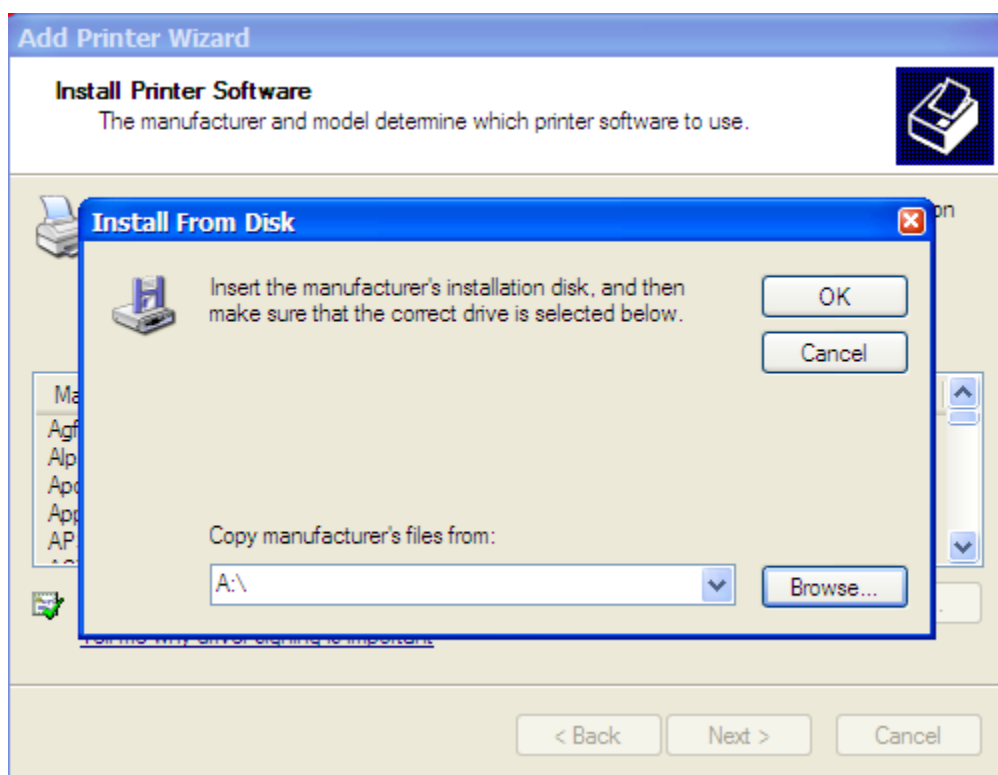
Add Printer Wizard

Install Printer Software
The manufacturer and model determine which printer software to use.

on

Install From Disk

Insert the manufacturer's installation disk, and then make sure that the correct drive is selected below.

OK

Cancel

Ma

Agf
Alp
Apo
App
AP

Copy manufacturer's files from:

A:\

Browse...

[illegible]

< Back

Next >

Cancel